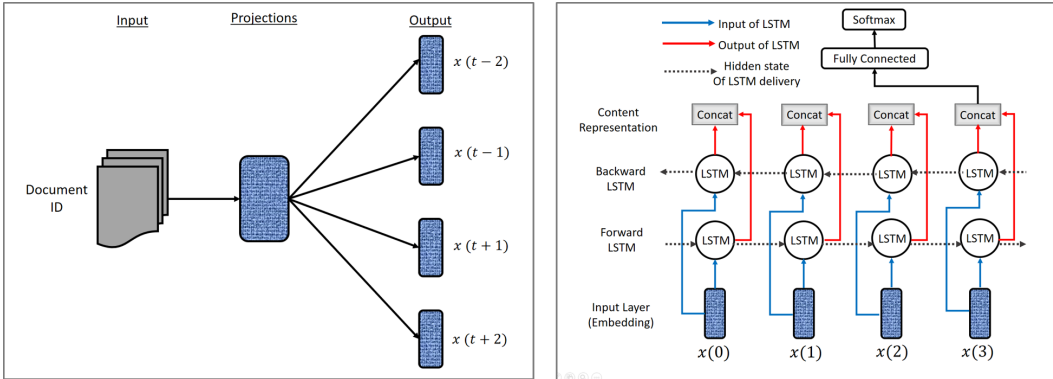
Input

Projections

Output

$x\ (t-2)$

$x\ (t-1)$

Document ID

$x\ (t+1)$

$x\ (t+2)$

Input of LSTM

Output of LSTM

Hidden state Of LSTM delivery

Softmax

Fully Connected

Content Representation

Concat

Concat

Concat

Concat

Backward LSTM

LSTM

LSTM

LSTM

LSTM

Forward LSTM

LSTM

LSTM

LSTM

LSTM

Input Layer (Embedding)

$x(0)$

$x(1)$

$x(2)$

$x(3)$